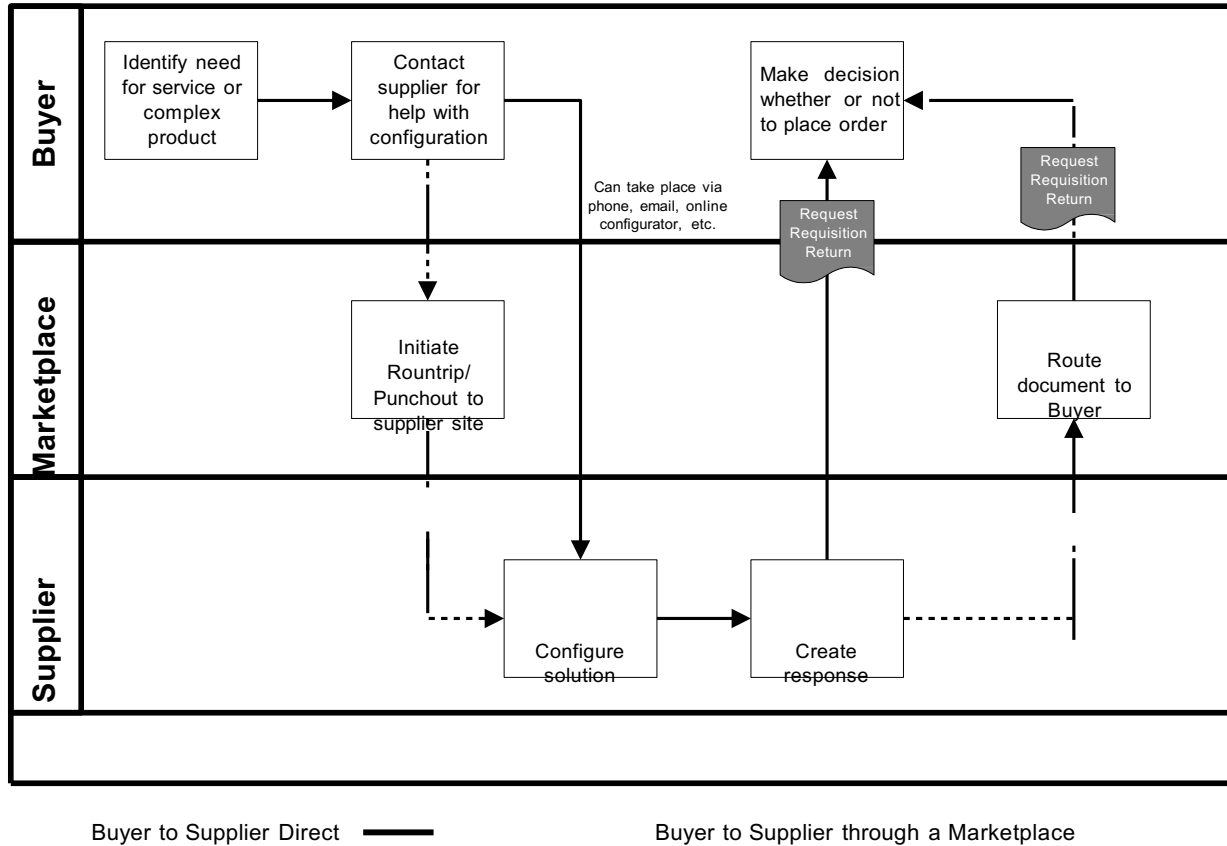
Buyer

Identify need for service or complex product

Contact supplier for help with configuration

Make decision whether or not to place order

Request Requisition Return

Can take place via phone, email, online configurator, etc.

Request Requisition Return

Marketplace

Initiate Rountrip/ Punchout to supplier site

Route document to Buyer

Supplier

Configure solution

Create response

Buyer to Supplier Direct

Buyer to Supplier through a Marketplace